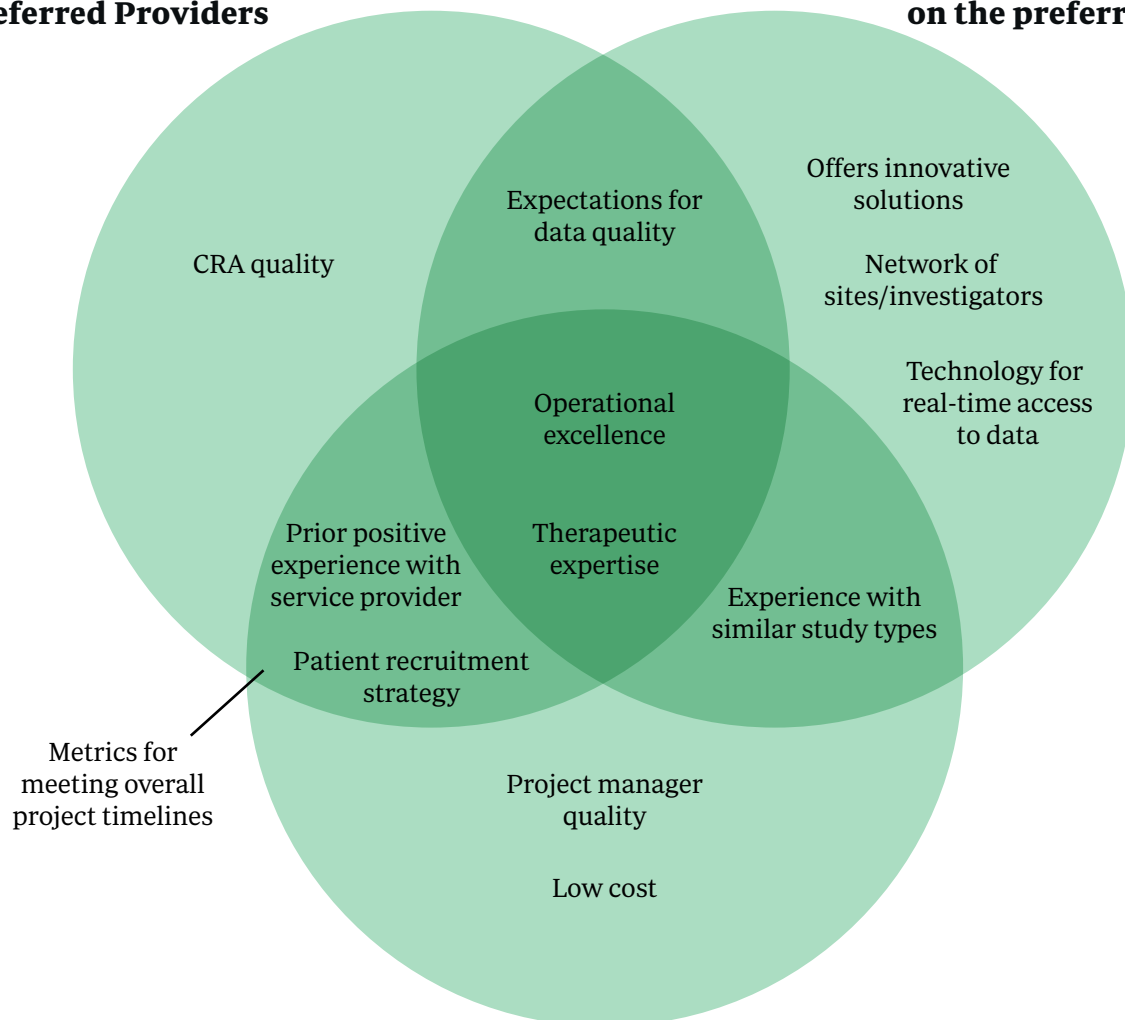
eferred Providers

on the preferr

CRA quality

Expectations for data quality

Offers innovative solutions

Network of sites/investigators

Technology for real-time access to data

Operational excellence

Therapeutic expertise

Prior positive experience with service provider

Patient recruitment strategy

Experience with similar study types

Metrics for meeting overall project timelines

Project manager quality

Low cost